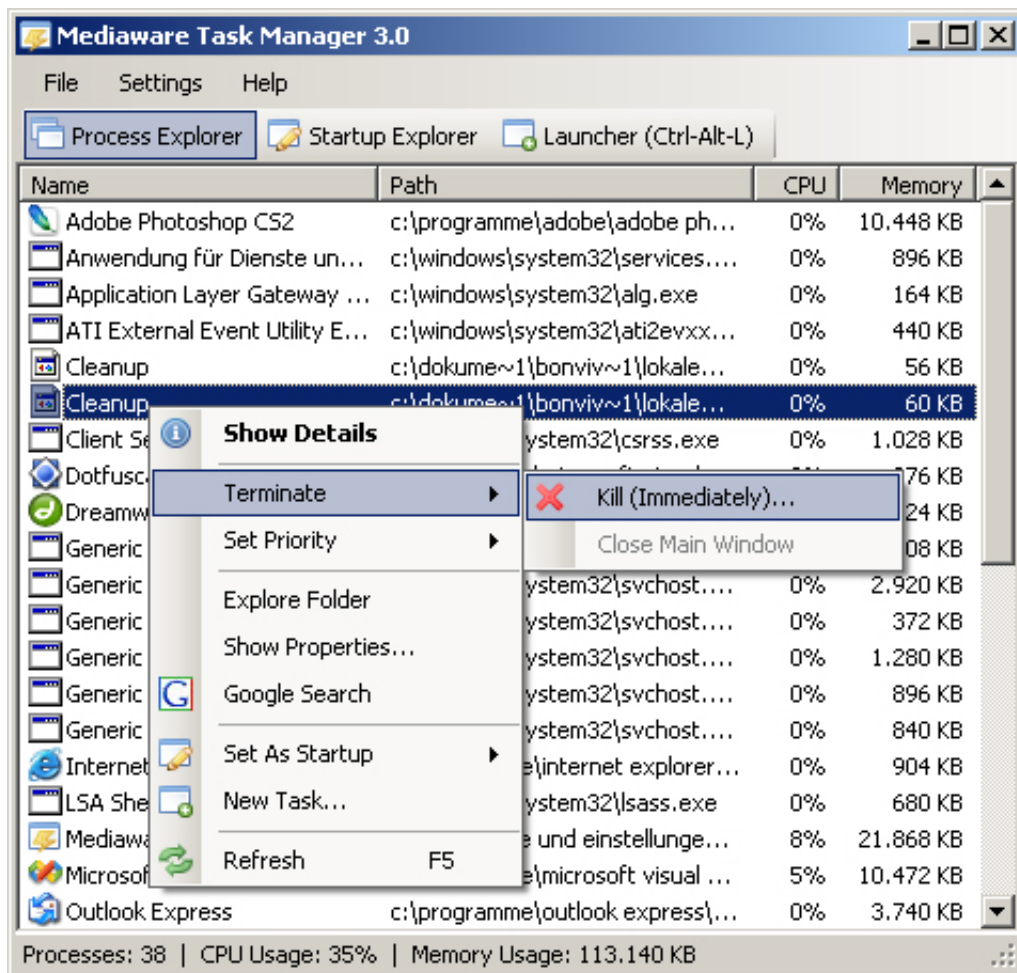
Mediaware Task Manager 3.0

File Settings Help

Process Explorer | Startup Explorer | Launcher (Ctrl-Alt-L)

| Name | Path | CPU | Memory |
|---|---|---|---|
| Adobe Photoshop CS2 | c:\programme\adobe\adobe ph… | 0% | 10.448 KB |
| Anwendung für Dienste un… | c:\windows\system32\services.… | 0% | 896 KB |
| Application Layer Gateway … | c:\windows\system32\alg.exe | 0% | 164 KB |
| ATI External Event Utility E… | c:\windows\system32\ati2evxx… | 0% | 440 KB |
| Cleanup | c:\dokume~1\bonviv~1\lokale… | 0% | 56 KB |
| Cleanup | c:\dokume~1\bonviv~1\lokale… | 0% | 60 KB |
| Client Se | ystem32\csrss.exe | 0% | 1.028 KB |
| Dotfusc | | | 76 KB |
| Dreamw | | | 24 KB |
| Generic | | | 08 KB |
| Generic | ystem32\svchost.… | 0% | 2.920 KB |
| Generic | ystem32\svchost.… | 0% | 372 KB |
| Generic | ystem32\svchost.… | 0% | 1.280 KB |
| Generic | ystem32\svchost.… | 0% | 896 KB |
| Generic | ystem32\svchost.… | 0% | 840 KB |
| Internet | e\internet explorer… | 0% | 904 KB |
| LSA She | ystem32\lsass.exe | 0% | 680 KB |
| Mediawa | e und einstellunge… | 8% | 21.868 KB |
| Microsof | e\microsoft visual … | 5% | 10.472 KB |
| Outlook Express | c:\programme\outlook express\… | 0% | 3.740 KB |

Show Details
Terminate
Set Priority
Explore Folder
Show Properties…
Google Search
Set As Startup
New Task…
Refresh F5

Kill (Immediately)…
Close Main Window

Processes: 38 | CPU Usage: 35% | Memory Usage: 113.140 KB